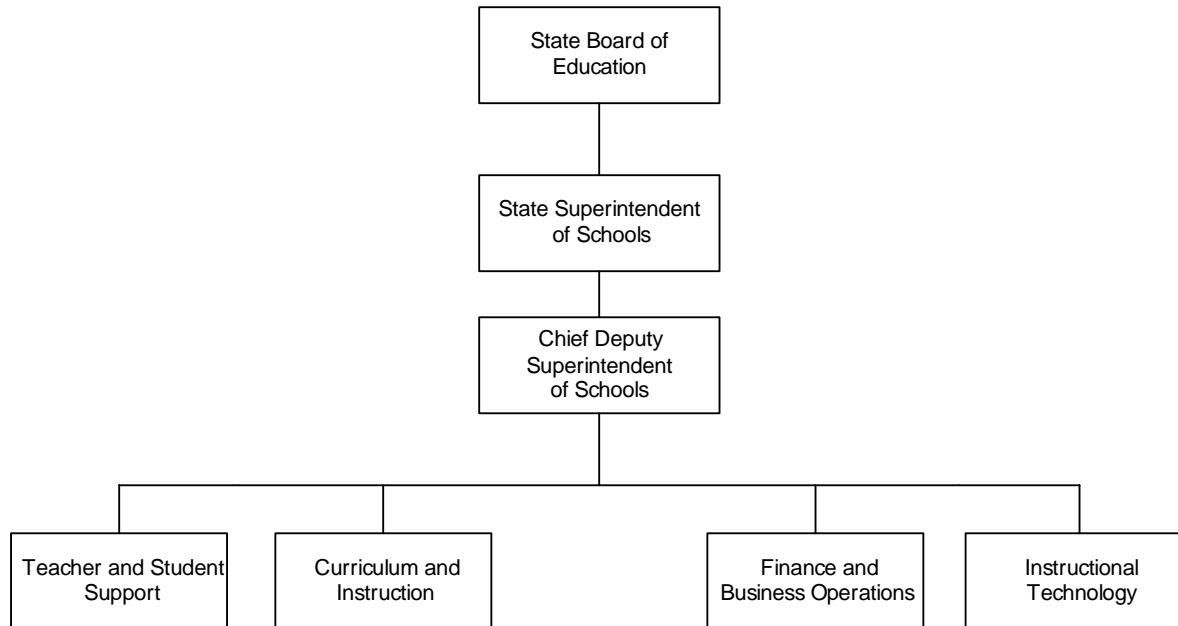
State Board of Education

State Superintendent of Schools

Chief Deputy Superintendent of Schools

Teacher and Student Support

Curriculum and Instruction

Finance and Business Operations

Instructional Technology